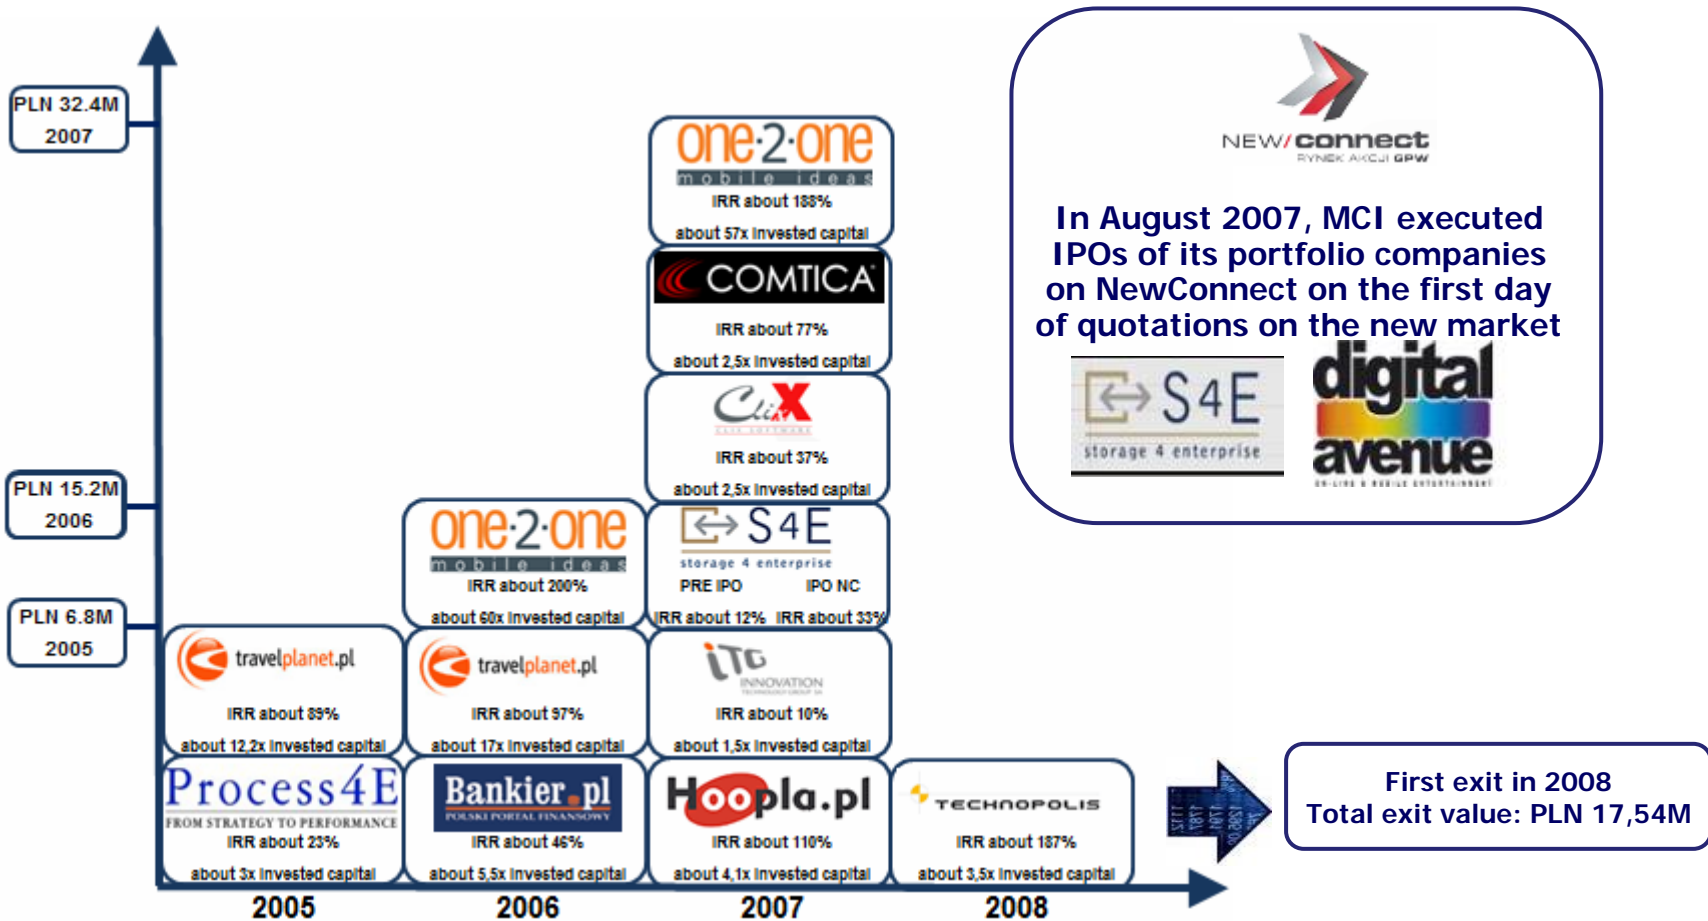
PLN 32.4M
2007

PLN 15.2M
2006

PLN 6.8M
2005

one·2·one
mobile ideas
IRR about 188%
about 57x invested capital

COMTICA
IRR about 77%
about 2,5x invested capital

ClickX
IRR about 37%
about 2,5x invested capital

one·2·one
mobile ideas
IRR about 200%
about 60x invested capital

S4E
storage 4 enterprise
PRE IPO
IPO NC
IRR about 12%
IRR about 33%

travelplanet.pl
IRR about 89%
about 12,2x invested capital

travelplanet.pl
IRR about 97%
about 17x invested capital

ITG INNOVATION
IRR about 10%
about 1,5x invested capital

Process4E
FROM STRATEGY TO PERFORMANCE
IRR about 23%
about 3x invested capital

Bankier.pl
POLSKI PORTAL FINANSOWY
IRR about 46%
about 5,5x invested capital

Hoopla.pl
IRR about 110%
about 4,1x invested capital

TECHNOPOLIS
IRR about 187%
about 3,5x invested capital

2005
2006
2007
2008

NEW/connect
RYNEK AKCJI GPW

In August 2007, MCI executed IPOs of its portfolio companies on NewConnect on the first day of quotations on the new market

S4E
storage 4 enterprise

digital avenue
ON-LINE & MOBILE ENTERTAINMENT

First exit in 2008
Total exit value: PLN 17,54M